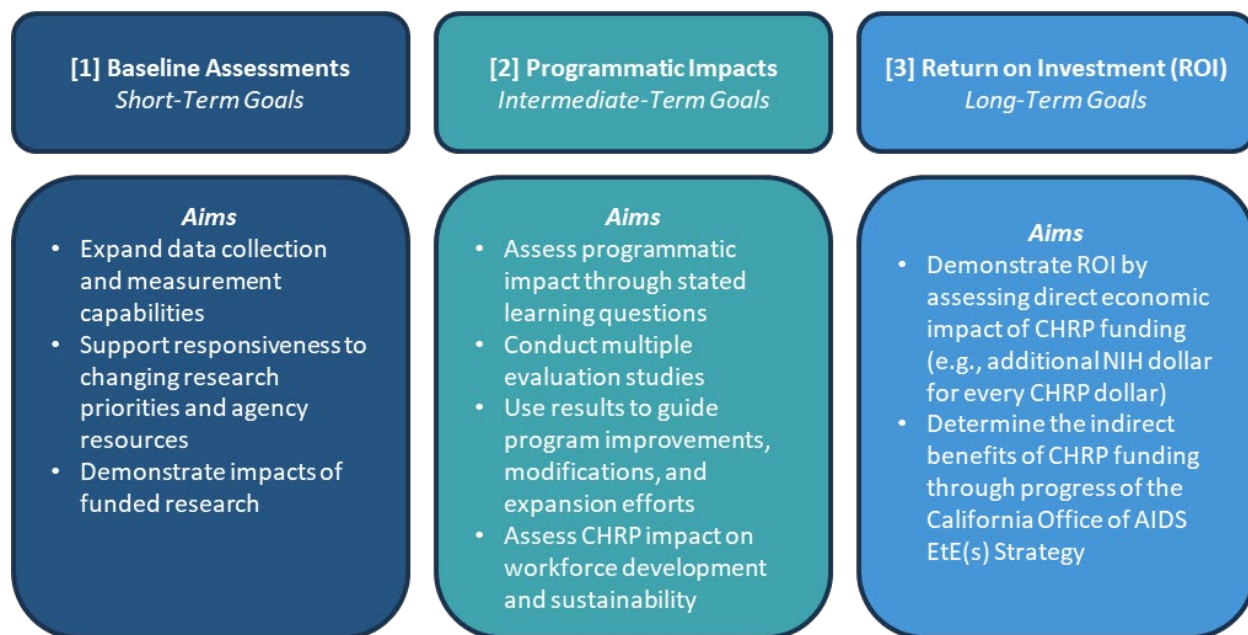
[1] Baseline Assessments
*Short-Term Goals*

[2] Programmatic Impacts
*Intermediate-Term Goals*

[3] Return on Investment (ROI)
*Long-Term Goals*

***Aims***
- Expand data collection and measurement capabilities
- Support responsiveness to changing research priorities and agency resources
- Demonstrate impacts of funded research

***Aims***
- Assess programmatic impact through stated learning questions
- Conduct multiple evaluation studies
- Use results to guide program improvements, modifications, and expansion efforts
- Assess CHRP impact on workforce development and sustainability

***Aims***
- Demonstrate ROI by assessing direct economic impact of CHRP funding (e.g., additional NIH dollar for every CHRP dollar)
- Determine the indirect benefits of CHRP funding through progress of the California Office of AIDS EtE(s) Strategy